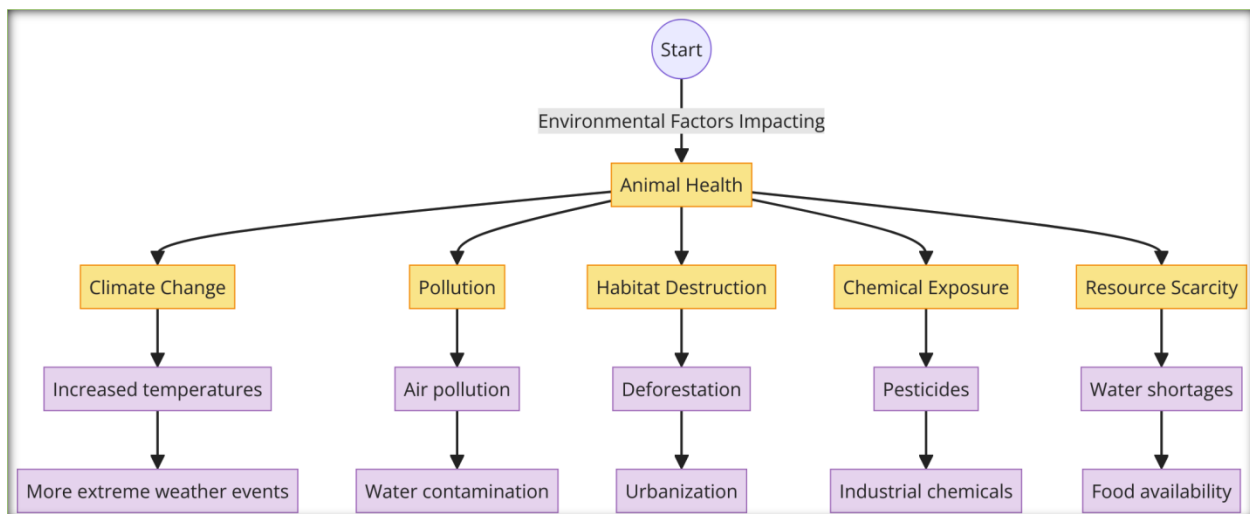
Start

Environmental Factors Impacting

Animal Health

Climate Change

Increased temperatures

More extreme weather events

Pollution

Air pollution

Water contamination

Habitat Destruction

Deforestation

Urbanization

Chemical Exposure

Pesticides

Industrial chemicals

Resource Scarcity

Water shortages

Food availability